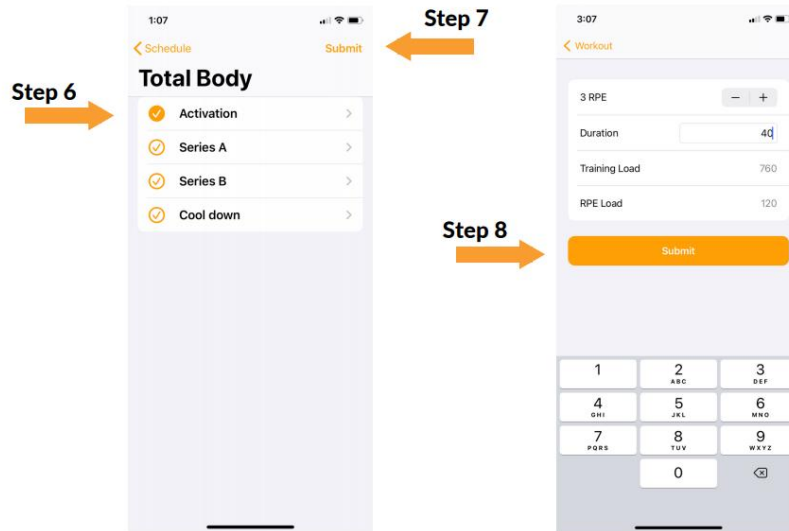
1:07

Schedule

Submit

Step 7

Total Body

Step 6

Activation

Series A

Series B

Cool down

3:07

Workout

3 RPE

− +

Duration

40

Training Load

760

RPE Load

120

Step 8

Submit

1

2
ABC

3
DEF

4
GHI

5
JKL

6
MNO

7
PQRS

8
TUV

9
WXYZ

0